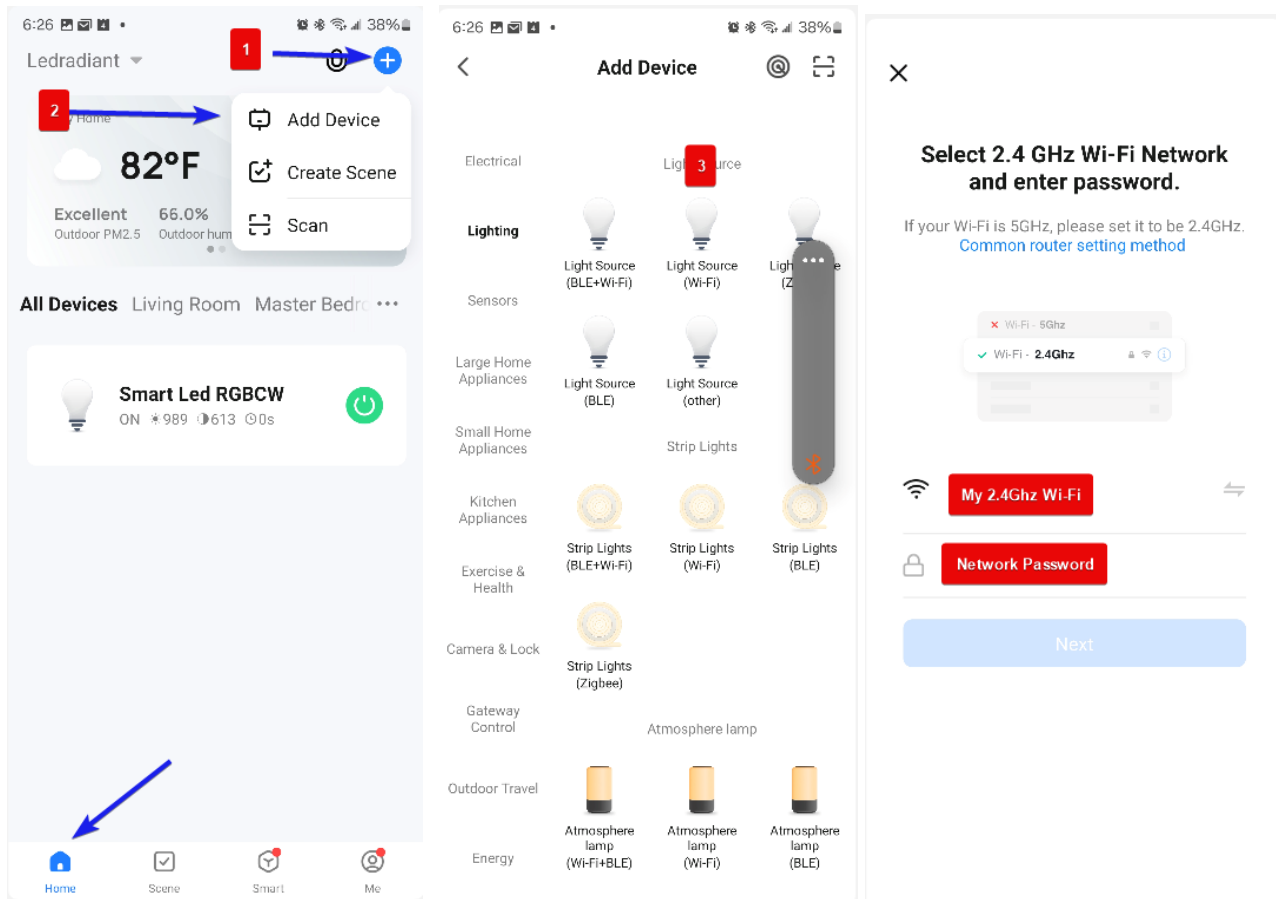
6:26 38%

Ledradiant

1

2

Add Device

Create Scene

Scan

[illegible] Home

82°F

Excellent
Outdoor PM2.5

66.0%
Outdoor hum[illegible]

All Devices Living Room Master Bedr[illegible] ···

Smart Led RGBCW
ON ☀989 ◑613 ⏱0s

Home Scene Smart Me

6:26 38%

Add Device

Electrical

Lighting

Sensors

Large Home Appliances

Small Home Appliances

Kitchen Appliances

Exercise & Health

Camera & Lock

Gateway Control

Outdoor Travel

Energy

Ligh 3 urce

Light Source (BLE+Wi-Fi)

Light Source (Wi-Fi)

Ligh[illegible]e (Z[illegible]

Light Source (BLE)

Light Source (other)

Strip Lights

Strip Lights (BLE+Wi-Fi)

Strip Lights (Wi-Fi)

Strip Lights (BLE)

Strip Lights (Zigbee)

Atmosphere lamp

Atmosphere lamp (Wi-Fi+BLE)

Atmosphere lamp (Wi-Fi)

Atmosphere lamp (BLE)

×

Select 2.4 GHz Wi-Fi Network and enter password.

If your Wi-Fi is 5GHz, please set it to be 2.4GHz.
Common router setting method

Wi-Fi - 5Ghz

Wi-Fi - 2.4Ghz

My 2.4Ghz Wi-Fi

Network Password

Next